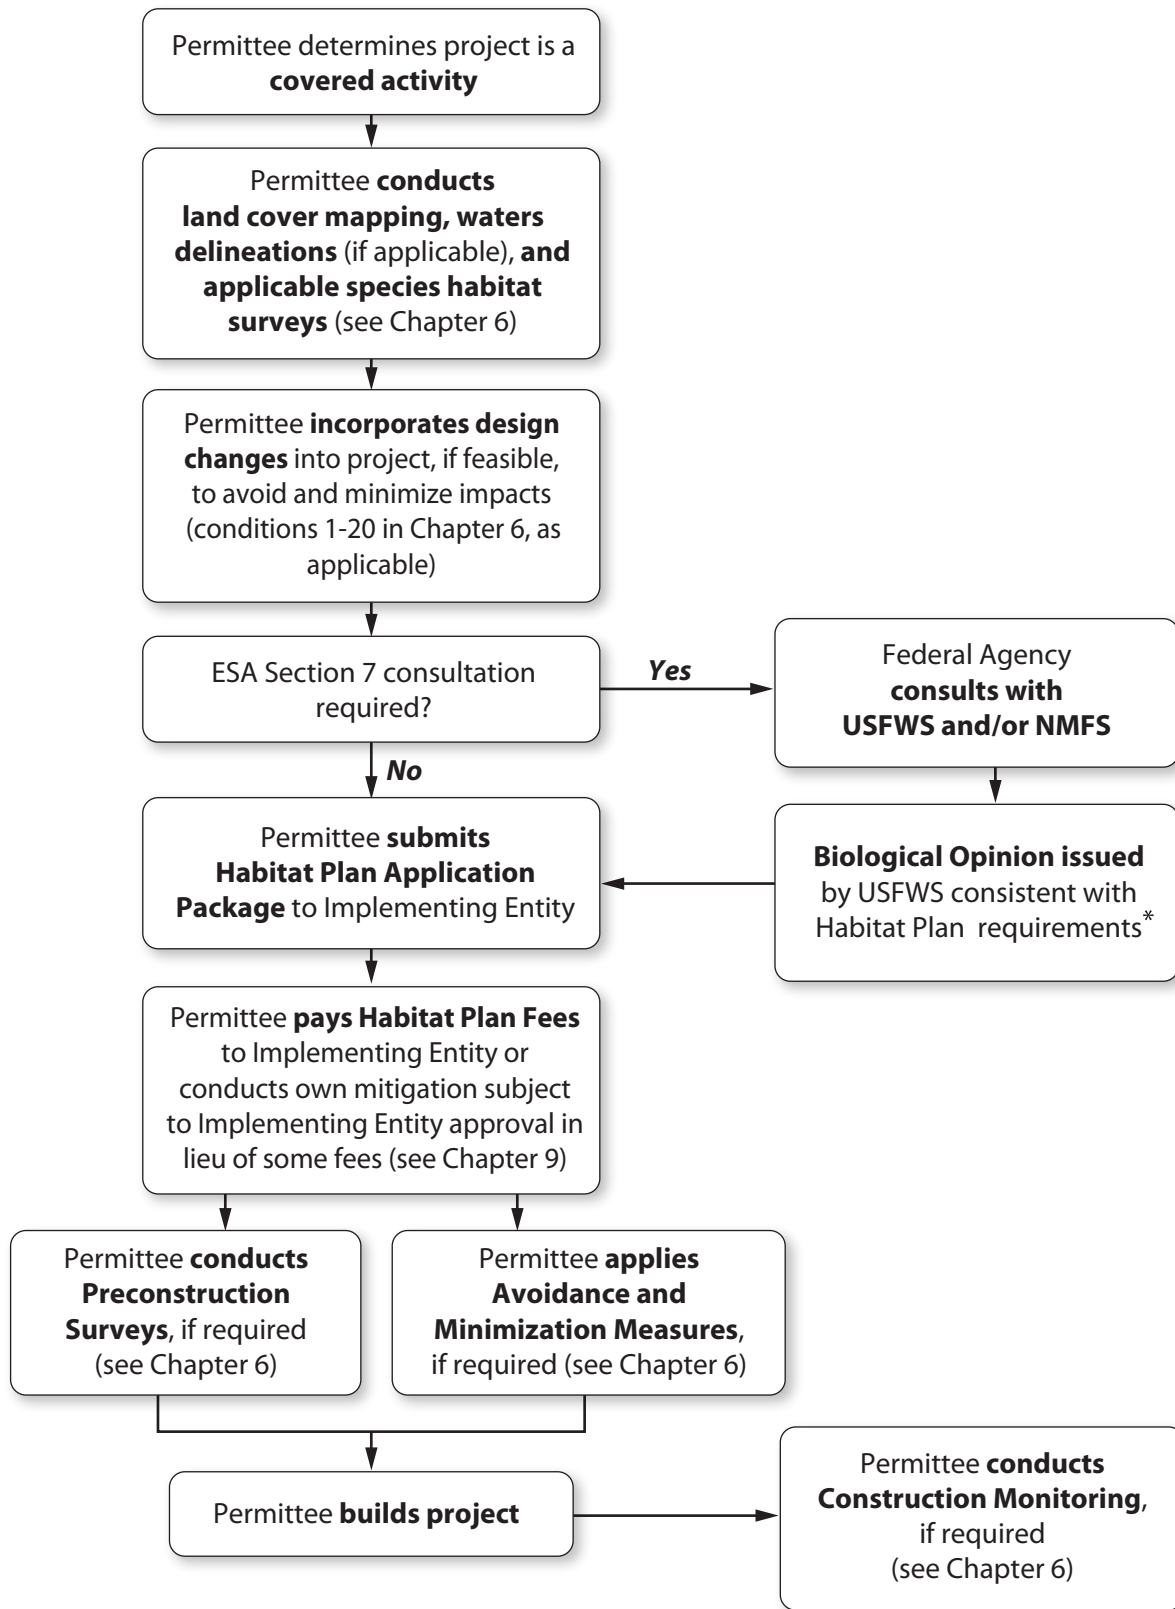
Permittee determines project is a **covered activity**

Permittee **conducts land cover mapping, waters delineations** (if applicable), **and applicable species habitat surveys** (see Chapter 6)

Permittee **incorporates design changes** into project, if feasible, to avoid and minimize impacts (conditions 1-20 in Chapter 6, as applicable)

ESA Section 7 consultation required?

*Yes*

Federal Agency **consults with USFWS and/or NMFS**

*No*

**Biological Opinion issued** by USFWS consistent with Habitat Plan requirements*

Permittee **submits Habitat Plan Application Package** to Implementing Entity

Permittee **pays Habitat Plan Fees** to Implementing Entity or conducts own mitigation subject to Implementing Entity approval in lieu of some fees (see Chapter 9)

Permittee **conducts Preconstruction Surveys**, if required (see Chapter 6)

Permittee **applies Avoidance and Minimization Measures**, if required (see Chapter 6)

Permittee **builds project**

Permittee **conducts Construction Monitoring**, if required (see Chapter 6)